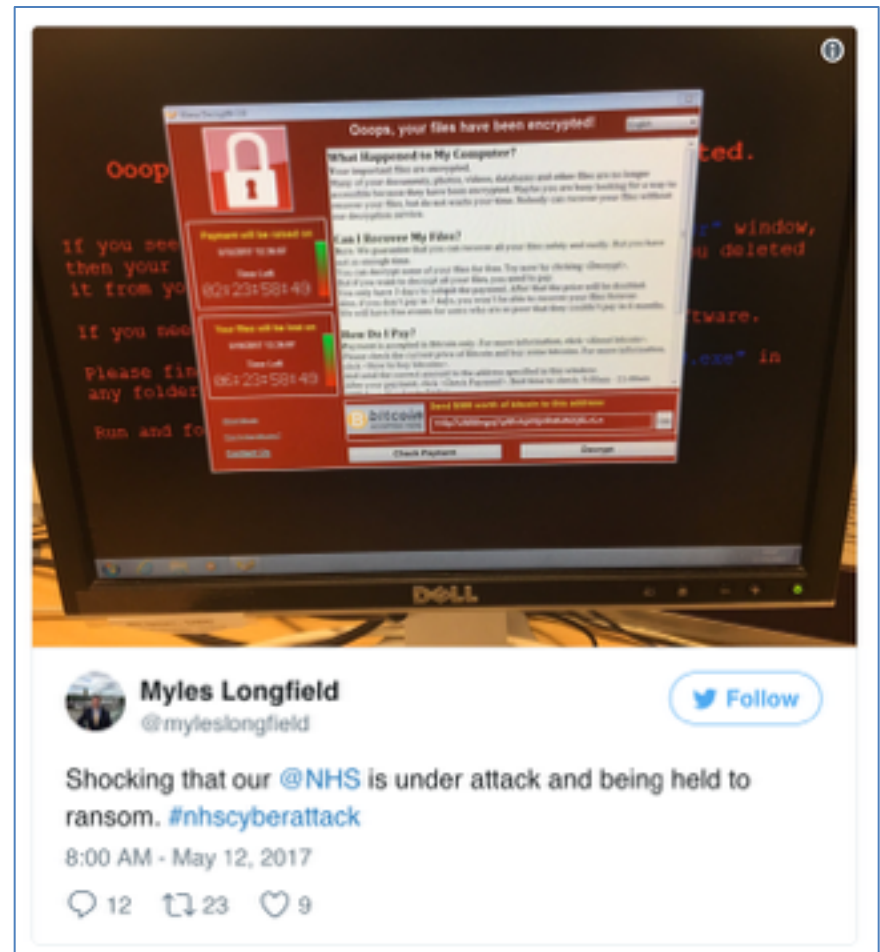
Ooops, your files have been encrypted!

What Happened to My Computer?

Can I Recover My Files?

How Do I Pay?

Payment will be raised on

Time Left

02:23:58:49

Your files will be lost on

Time Left

06:23:58:49

Contact Us

bitcoin

Check Payment

Decrypt

Ooop

ted.

If you see

" window,

then your

u deleted

it from yo

If you nee

tware.

Please fin

.exe" in

any folder

Run and fo

DELL

Myles Longfield
@myleslongfield

Follow

Shocking that our @NHS is under attack and being held to ransom. #nhscyberattack

8:00 AM - May 12, 2017

12 23 9